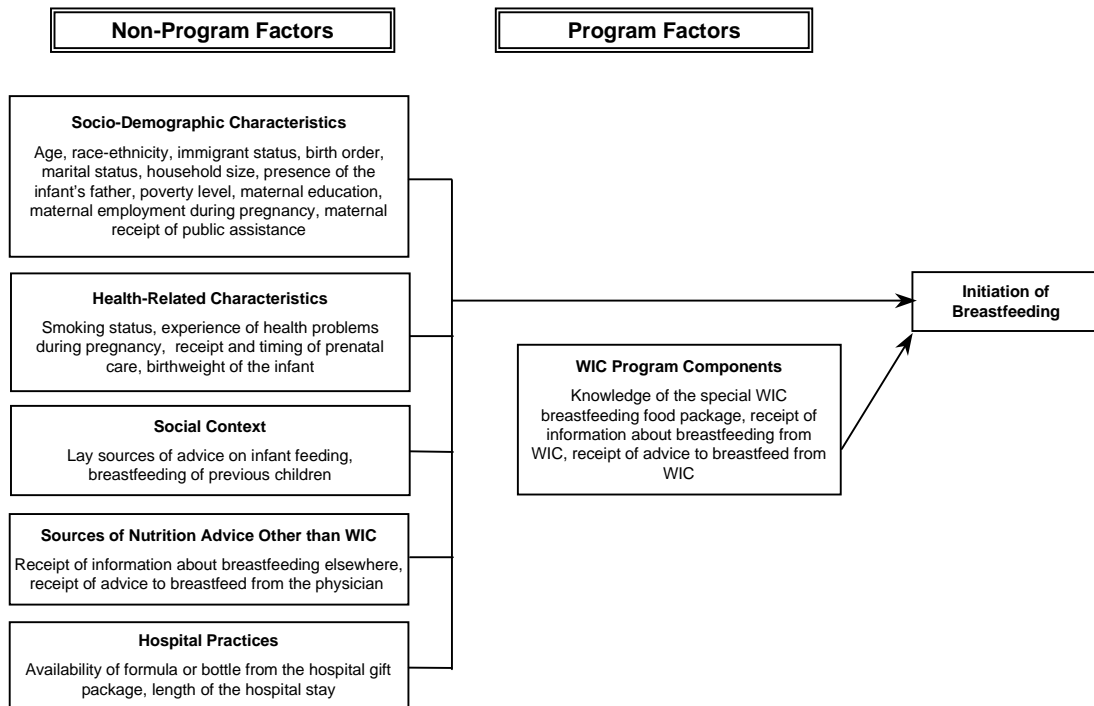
Non-Program Factors

Program Factors

Socio-Demographic Characteristics

Age, race-ethnicity, immigrant status, birth order, marital status, household size, presence of the infant's father, poverty level, maternal education, maternal employment during pregnancy, maternal receipt of public assistance

Health-Related Characteristics

Smoking status, experience of health problems during pregnancy, receipt and timing of prenatal care, birthweight of the infant

Social Context

Lay sources of advice on infant feeding, breastfeeding of previous children

Sources of Nutrition Advice Other than WIC

Receipt of information about breastfeeding elsewhere, receipt of advice to breastfeed from the physician

Hospital Practices

Availability of formula or bottle from the hospital gift package, length of the hospital stay

WIC Program Components

Knowledge of the special WIC breastfeeding food package, receipt of information about breastfeeding from WIC, receipt of advice to breastfeed from WIC

Initiation of Breastfeeding